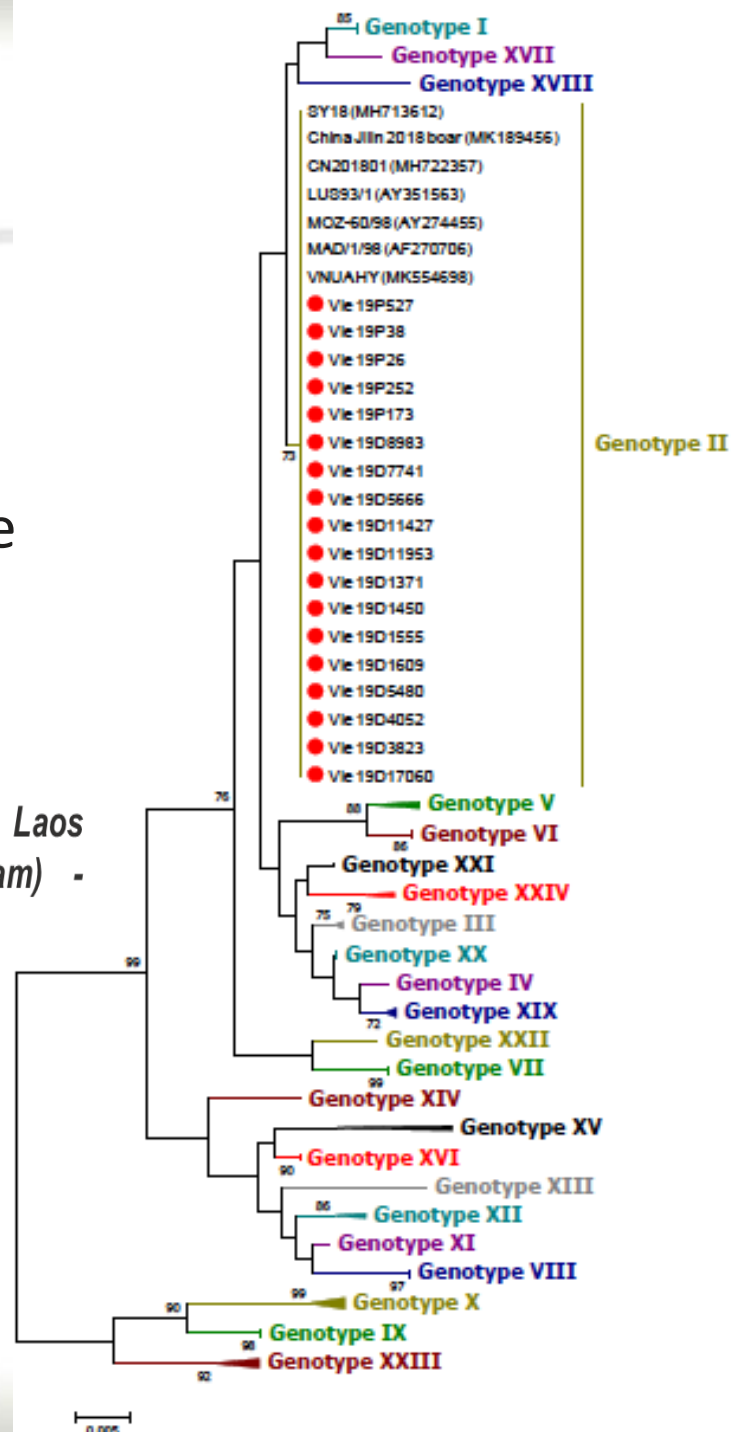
85 Genotype I
Genotype XVII
Genotype XVIII
SY18 (MH713612)
China Jilin 2018 boar (MK189456)
CN201801 (MH722357)
LUS93/1 (AY351563)
MOZ-60/98 (AY274455)
MAD/1/98 (AF270706)
VNUAHY (MK554698)
Vie 19P527
Vie 19P38
Vie 19P26
Vie 19P252
Vie 19P173
Vie 19D8983
Vie 19D7741
Vie 19D5666
Vie 19D11427
Vie 19D11953
Vie 19D1371
Vie 19D1450
Vie 19D1555
Vie 19D1609
Vie 19D5480
Vie 19D4052
Vie 19D3823
Vie 19D17060
Genotype II
73
e
76
88 Genotype V
86 Genotype VI
Genotype XXI
Genotype XXIV
79
75 Genotype III
Genotype XX
Genotype IV
Genotype XIX
72
Laos
m) -
99
Genotype XXII
Genotype VII
99
Genotype XIV
Genotype XV
Genotype XVI
90
Genotype XIII
86 Genotype XII
Genotype XI
Genotype VIII
97
99 Genotype X
90
Genotype IX
98
Genotype XXIII
92
0.005